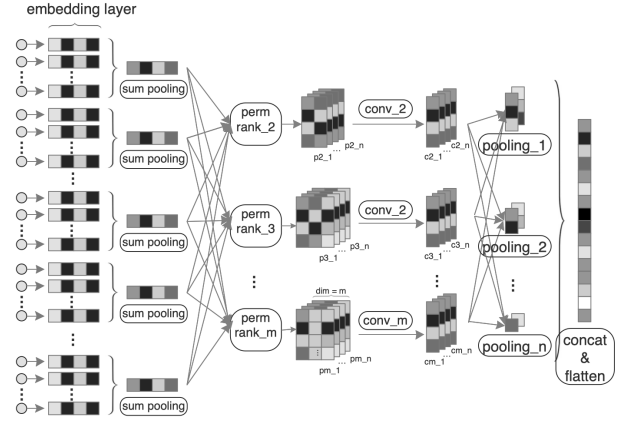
embedding layer

sum pooling

sum pooling

sum pooling

sum pooling

sum pooling

perm rank_2

perm rank_3

perm rank_m

p2_1 ... p2_n

p3_1 ... p3_n

dim = m

pm_1 ... pm_n

conv_2

conv_2

conv_m

c2_1 ... c2_n

c3_1 ... c3_n

cm_1 ... cm_n

pooling_1

pooling_2

pooling_n

concat & flatten